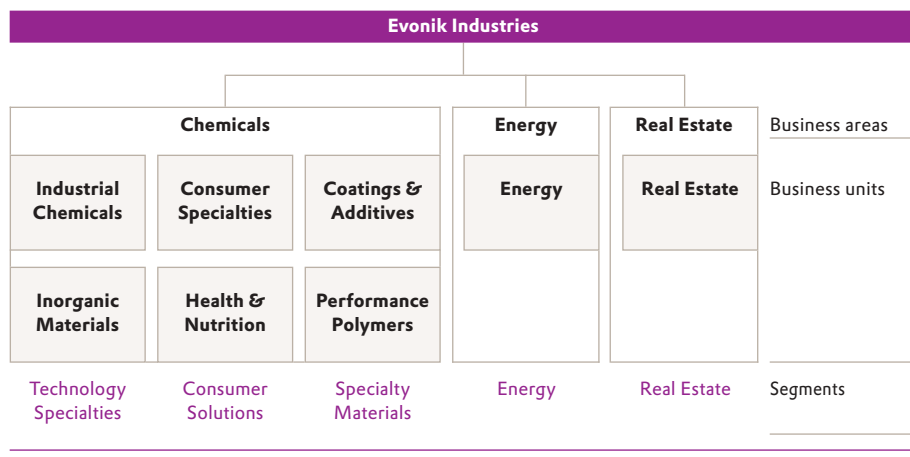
Evonik Industries

Chemicals

Energy

Real Estate

Business areas

Industrial Chemicals

Consumer Specialties

Coatings & Additives

Energy

Real Estate

Business units

Inorganic Materials

Health & Nutrition

Performance Polymers

Technology Specialties

Consumer Solutions

Specialty Materials

Energy

Real Estate

Segments